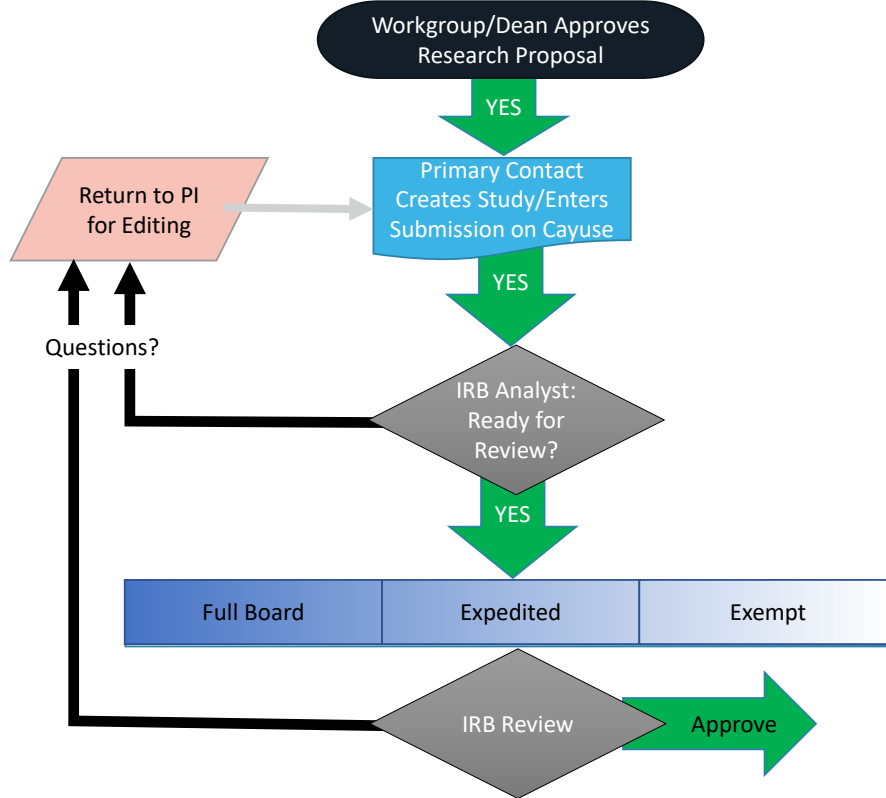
Workgroup/Dean Approves Research Proposal

YES

Return to PI for Editing

Primary Contact Creates Study/Enters Submission on Cayuse

YES

Questions?

IRB Analyst: Ready for Review?

YES

Full Board

Expedited

Exempt

IRB Review

Approve